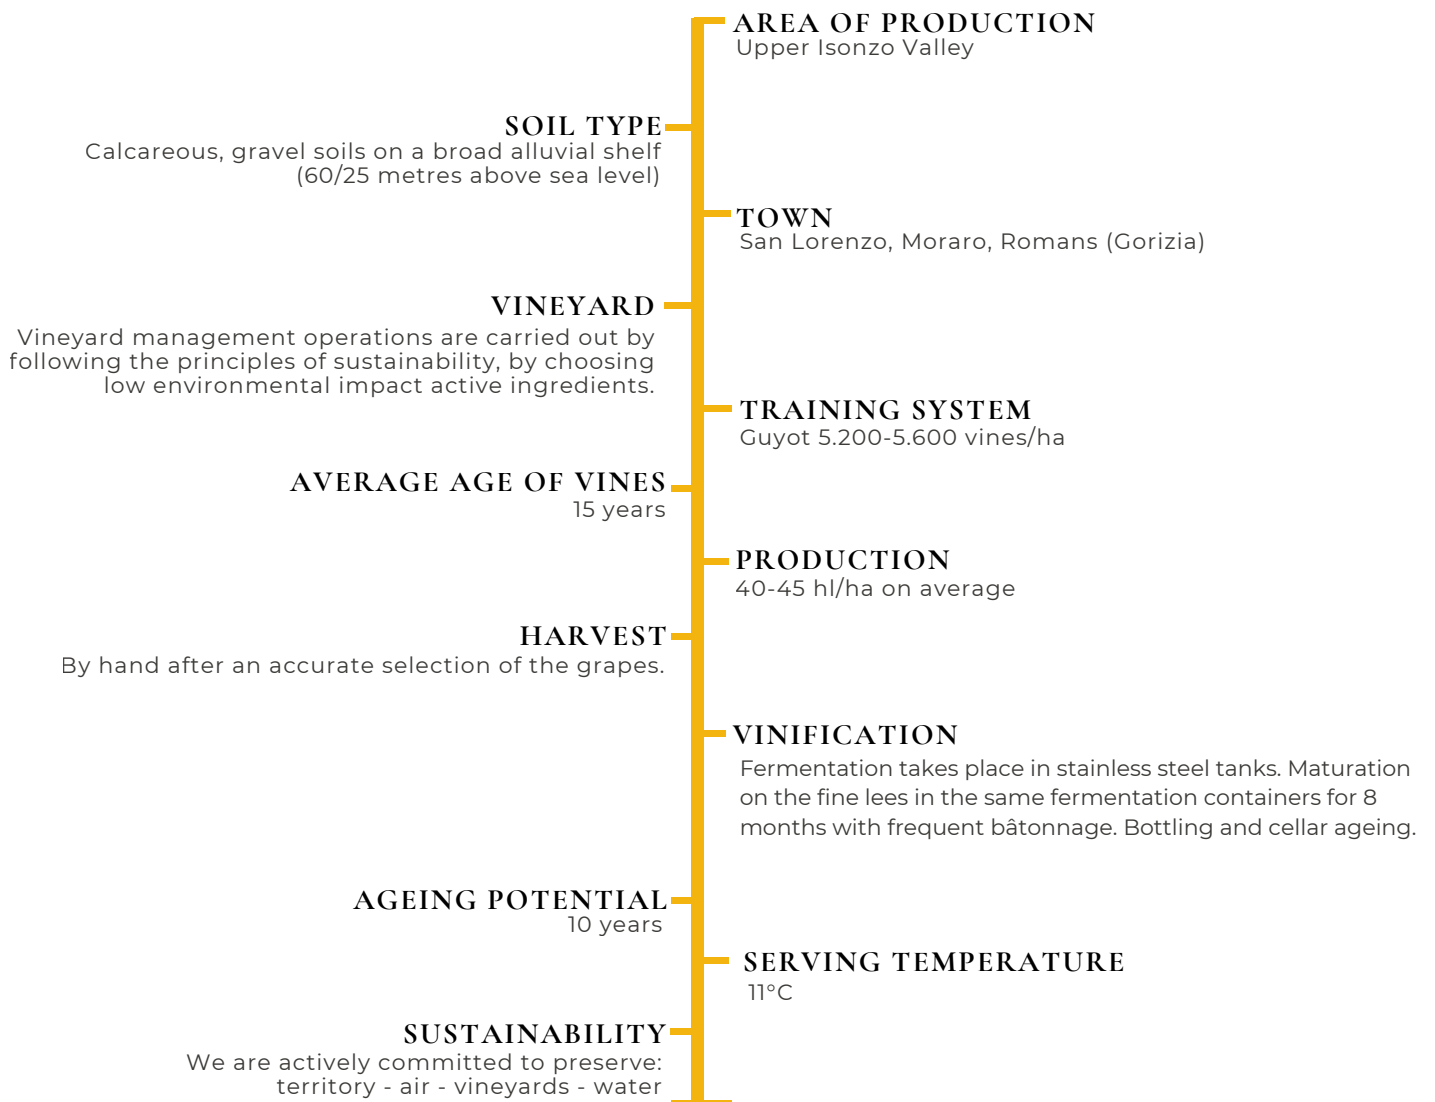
AREA OF PRODUCTION
Upper Isonzo Valley

SOIL TYPE
Calcareous, gravel soils on a broad alluvial shelf (60/25 metres above sea level)

TOWN
San Lorenzo, Moraro, Romans (Gorizia)

VINEYARD
Vineyard management operations are carried out by following the principles of sustainability, by choosing low environmental impact active ingredients.

TRAINING SYSTEM
Guyot 5.200-5.600 vines/ha

AVERAGE AGE OF VINES
15 years

PRODUCTION
40-45 hl/ha on average

HARVEST
By hand after an accurate selection of the grapes.

VINIFICATION
Fermentation takes place in stainless steel tanks. Maturation on the fine lees in the same fermentation containers for 8 months with frequent bâtonnage. Bottling and cellar ageing.

AGEING POTENTIAL
10 years

SERVING TEMPERATURE
11°C

SUSTAINABILITY
We are actively committed to preserve: territory - air - vineyards - water